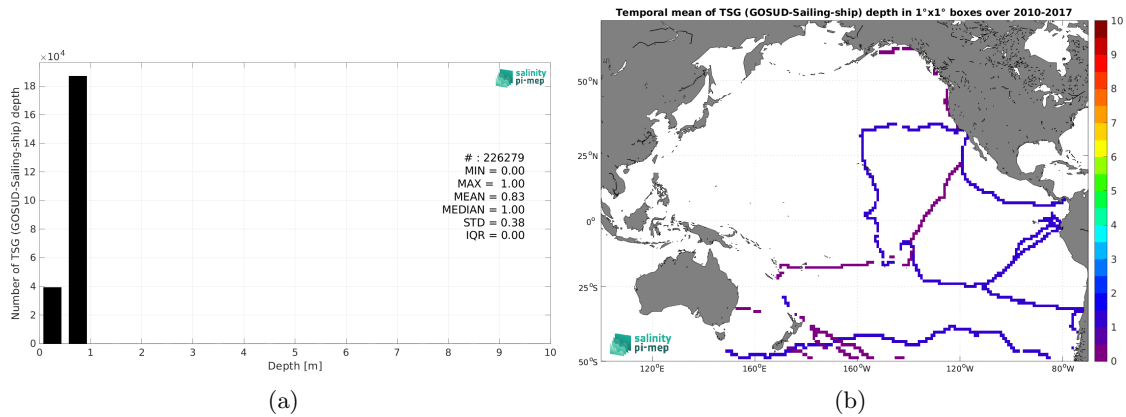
$\times10^4$

salinity pi-mep

Number of TSG (GOSUD-Sailing-ship) depth

18
16
14
12
10
8
6
4
2
0

# : 226279
MIN = 0.00
MAX = 1.00
MEAN = 0.83
MEDIAN = 1.00
STD = 0.38
IQR = 0.00

0 1 2 3 4 5 6 7 8 9 10
Depth [m]

(a)

Temporal mean of TSG (GOSUD-Sailing-ship) depth in 1°x1° boxes over 2010-2017

50°N
25°N
0°
25°S
50°S

120°E 160°E 160°W 120°W 80°W

salinity pi-mep

10
9
8
7
6
5
4
3
2
1
0

(b)